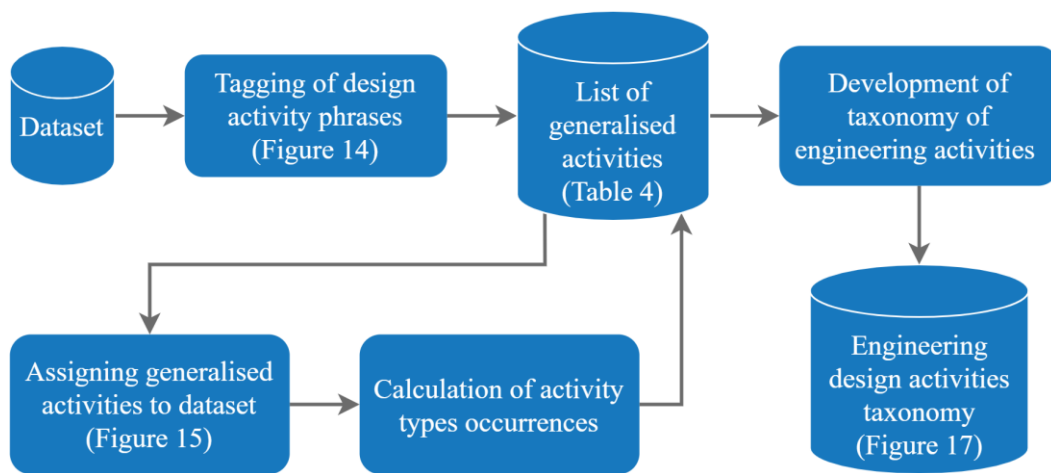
Dataset

Tagging of design activity phrases (Figure 14)

List of generalised activities (Table 4)

Development of taxonomy of engineering activities

Assigning generalised activities to dataset (Figure 15)

Calculation of activity types occurrences

Engineering design activities taxonomy (Figure 17)